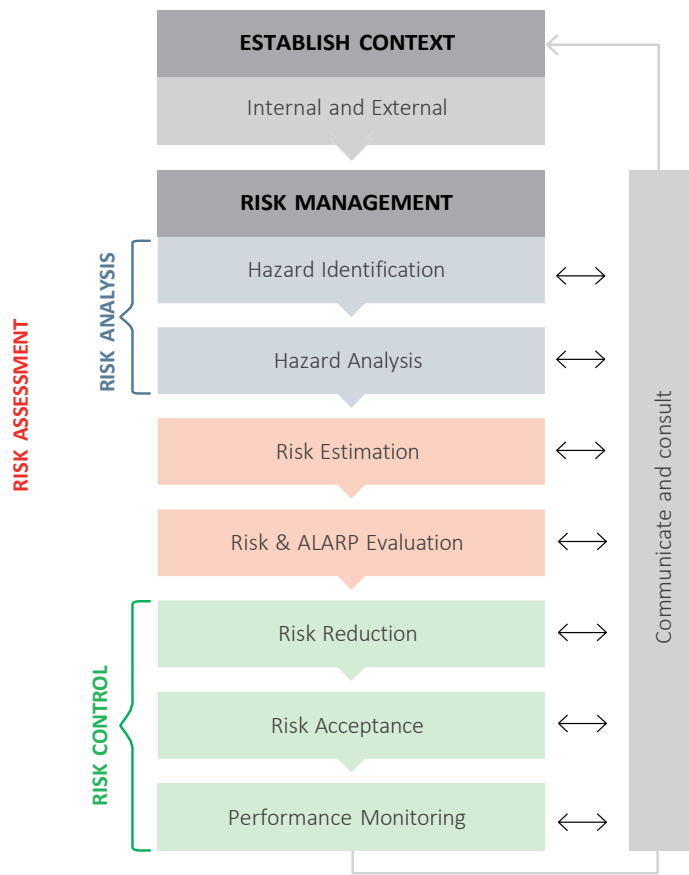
ESTABLISH CONTEXT

Internal and External

RISK MANAGEMENT

RISK ASSESSMENT

RISK ANALYSIS

Hazard Identification

Hazard Analysis

Risk Estimation

Risk & ALARP Evaluation

RISK CONTROL

Risk Reduction

Risk Acceptance

Performance Monitoring

Communicate and consult